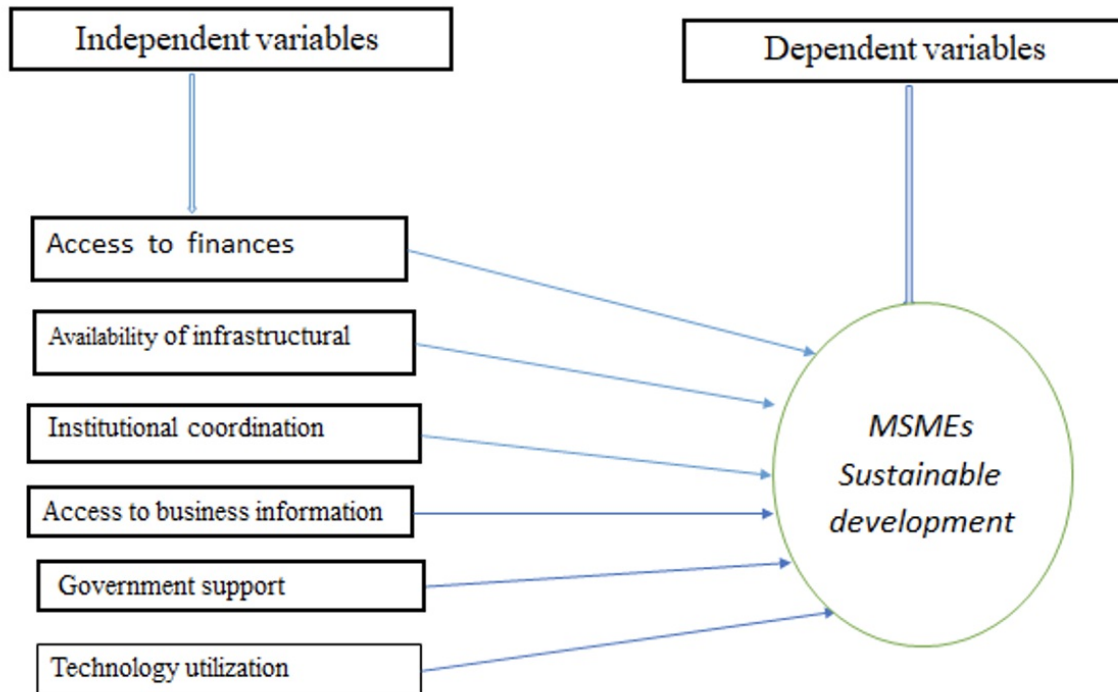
Independent variables

Dependent variables

Access to finances

Availability of infrastructural

Institutional coordination

Access to business information

Government support

Technology utilization

MSMEs Sustainable development